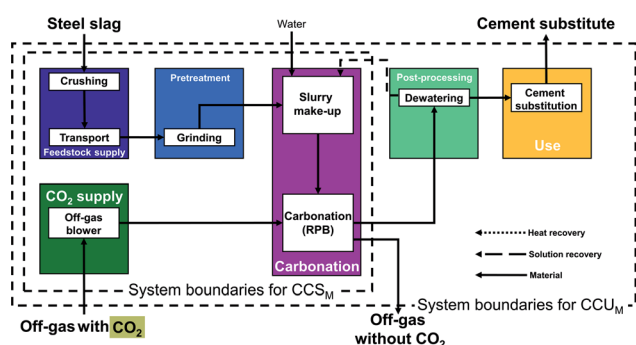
Steel slag

Water

Cement substitute

Crushing

Transport

Feedstock supply

Pretreatment

Grinding

Slurry make-up

Post-processing

Dewatering

Cement substitution

Use

$CO_2$ supply

Off-gas blower

Carbonation (RPB)

Carbonation

Heat recovery

Solution recovery

Material

System boundaries for $CCS_M$

System boundaries for $CCU_M$

Off-gas with $CO_2$

Off-gas without $CO_2$